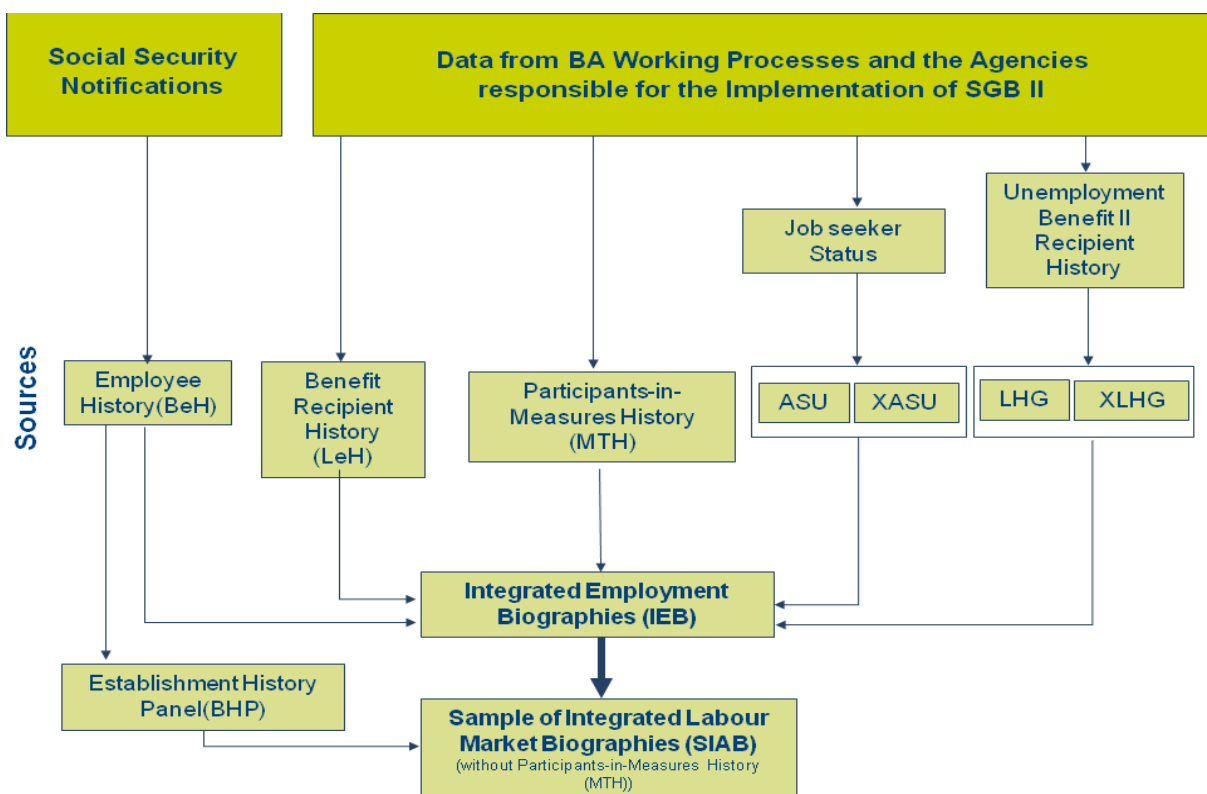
Social Security Notifications

Data from BA Working Processes and the Agencies responsible for the Implementation of SGB II

Job seeker Status

Unemployment Benefit II Recipient History

Sources

Employee History(BeH)

Benefit Recipient History (LeH)

Participants-in-Measures History (MTH)

ASU

XASU

LHG

XLHG

Integrated Employment Biographies (IEB)

Establishment History Panel(BHP)

Sample of Integrated Labour Market Biographies (SIAB)
(without Participants-in-Measures History (MTH))